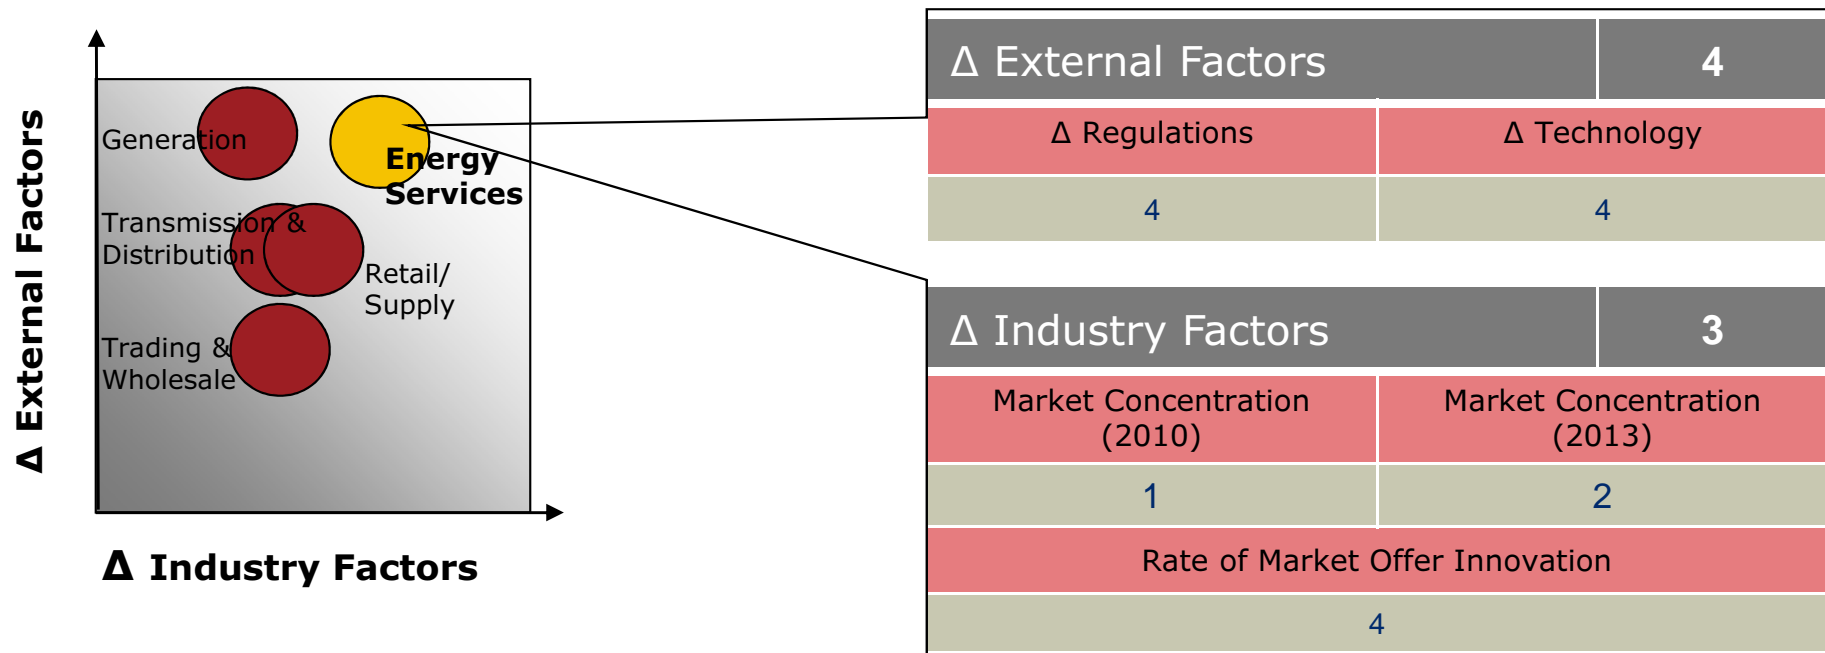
Δ External Factors

Generation

Energy Services

Transmission & Distribution

Retail/ Supply

Trading & Wholesale

Δ Industry Factors

| Δ External Factors | 4 |
|---|---|
| Δ Regulations | Δ Technology |
| 4 | 4 |

| Δ Industry Factors | 3 |
|---|---|
| Market Concentration (2010) | Market Concentration (2013) |
| 1 | 2 |
| Rate of Market Offer Innovation | |
| 4 | |